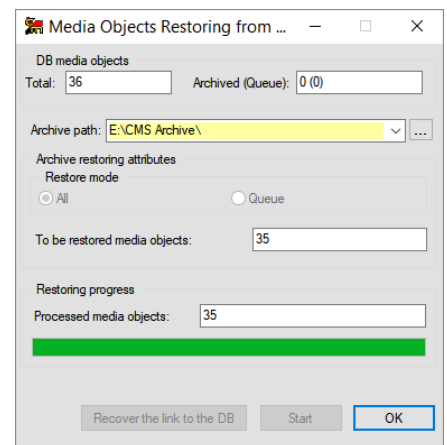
Media Objects Restoring from ...

DB media objects
Total: 36
Archived (Queue): 0 (0)

Archive path: E:\CMS Archive\
...

Archive restoring attributes
Restore mode
All
Queue

To be restored media objects: 35

Restoring progress
Processed media objects: 35

Recover the link to the DB
Start
OK